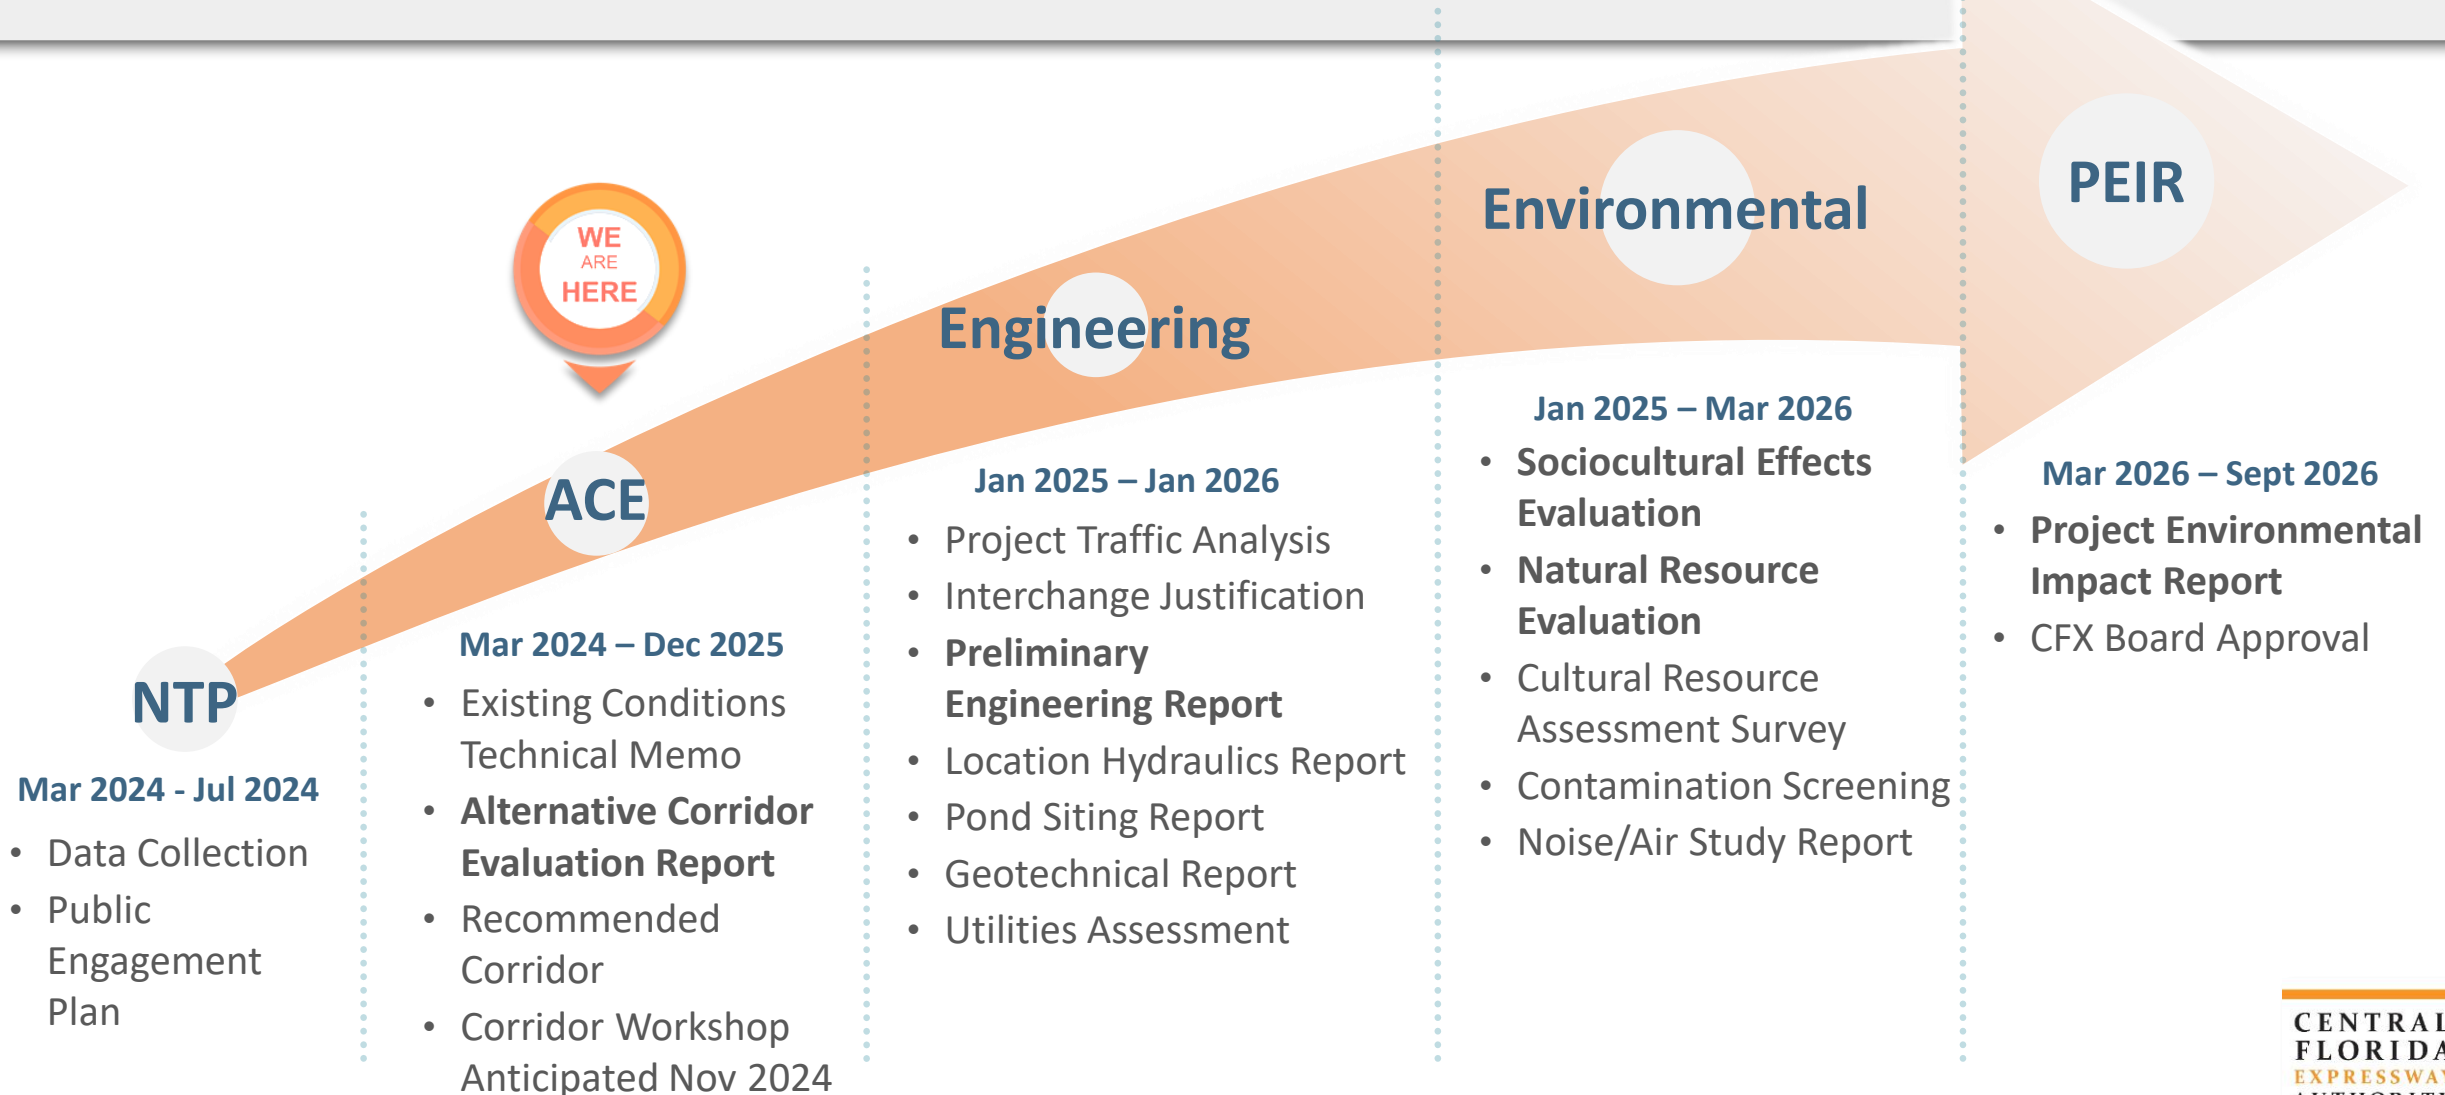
WE ARE HERE

NTP

Mar 2024 - Jul 2024

- Data Collection
- Public Engagement Plan

ACE

Mar 2024 – Dec 2025

- Existing Conditions Technical Memo
- **Alternative Corridor Evaluation Report**
- Recommended Corridor
- Corridor Workshop Anticipated Nov 2024

Engineering

Jan 2025 – Jan 2026

- Project Traffic Analysis
- Interchange Justification
- **Preliminary Engineering Report**
- Location Hydraulics Report
- Pond Siting Report
- Geotechnical Report
- Utilities Assessment

Environmental

Jan 2025 – Mar 2026

- **Sociocultural Effects Evaluation**
- **Natural Resource Evaluation**
- Cultural Resource Assessment Survey
- Contamination Screening
- Noise/Air Study Report

PEIR

Mar 2026 – Sept 2026

- **Project Environmental Impact Report**
- CFX Board Approval

CENTRAL FLORIDA EXPRESSWAY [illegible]